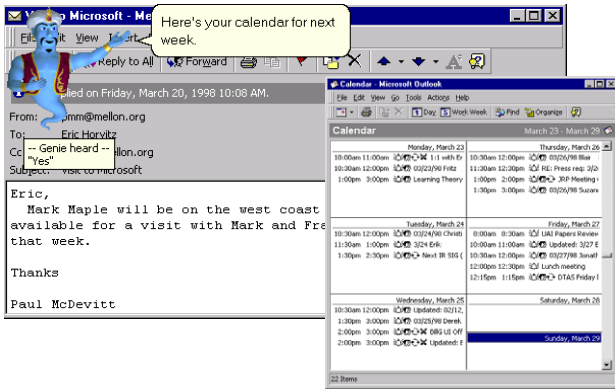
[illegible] Microsoft - Me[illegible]

Here's your calendar for next week.

File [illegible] View Insert

Reply to All Forward

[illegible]plied on Friday, March 20, 1998 10:08 AM.

From: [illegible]pmm@mellon.org
To: Eric Horvitz
Cc: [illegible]mellon.org
Subject: Visit to Microsoft

-- Genie heard --
"Yes"

Eric,
Mark Maple will be on the west coast
available for a visit with Mark and Fra
that week.

Thanks

Paul McDevitt

Calendar - Microsoft Outlook

File Edit View Go Tools Actions Help

Day Work Week Find Organize

Calendar March 23 - March 29

Monday, March 23
10:00am 11:00am 1:1 with Er
12:30pm 1:30pm 02/23/98 Fritz
1:00pm 3:00pm Learning Theory

Thursday, March 26
10:00am 12:00pm 03/26/98 Blair
11:30am 12:30pm RE: Press req: 3/2
1:00pm 2:00pm JRP Meeting
1:30pm 3:00pm 03/26/98 Suzan

Tuesday, March 24
10:30am 12:00pm 02/24/98 Christ
11:30am 1:00pm 3/24 Erik
1:30pm 2:30pm Next IR SIG (

Friday, March 27
8:00am 8:30am UAI Papers Review
10:00am 11:00am Updated: 3/27 E
10:30am 12:00pm 03/27/98 Jonath
12:00pm 12:30pm Lunch meeting
12:15pm 1:15pm DTAS Friday I

Wednesday, March 25
10:30am 12:00pm Updated: 02/12,
1:30pm 3:00pm 03/25/98 Derek
2:00pm 3:30pm BBG UI Off
2:00pm 3:00pm Updated: E

Saturday, March 28

Sunday, March 29

22 Items